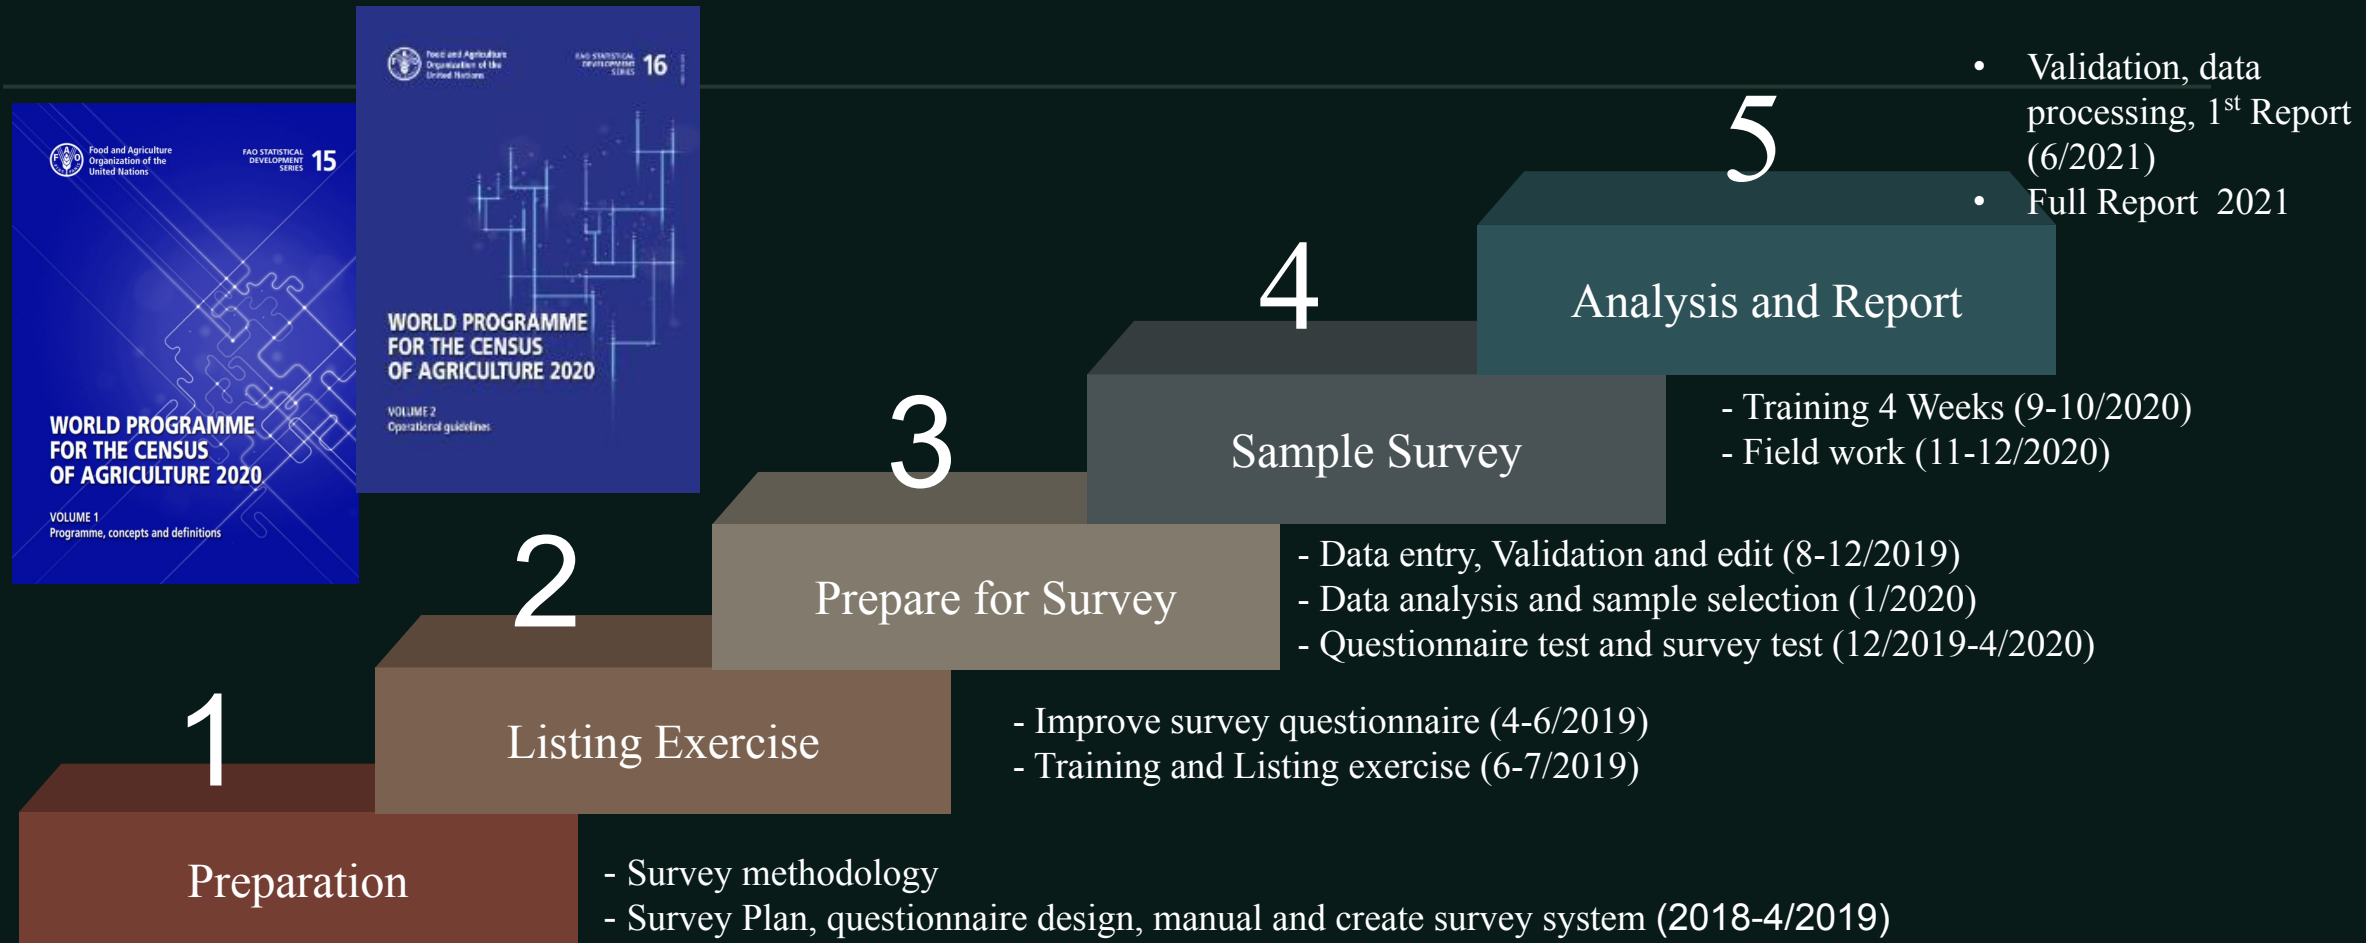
Food and Agriculture Organization of the United Nations

FAO STATISTICAL DEVELOPMENT SERIES 15

WORLD PROGRAMME FOR THE CENSUS OF AGRICULTURE 2020

VOLUME 1
Programme, concepts and definitions

Food and Agriculture Organization of the United Nations

FAO STATISTICAL DEVELOPMENT SERIES 16

WORLD PROGRAMME FOR THE CENSUS OF AGRICULTURE 2020

VOLUME 2
Operational guidelines

• Validation, data processing, 1$^{st}$ Report (6/2021)
• Full Report 2021

5
Analysis and Report

4
Sample Survey

- Training 4 Weeks (9-10/2020)
- Field work (11-12/2020)

3
Prepare for Survey

- Data entry, Validation and edit (8-12/2019)
- Data analysis and sample selection (1/2020)
- Questionnaire test and survey test (12/2019-4/2020)

2
Listing Exercise

- Improve survey questionnaire (4-6/2019)
- Training and Listing exercise (6-7/2019)

1
Preparation

- Survey methodology
- Survey Plan, questionnaire design, manual and create survey system (2018-4/2019)